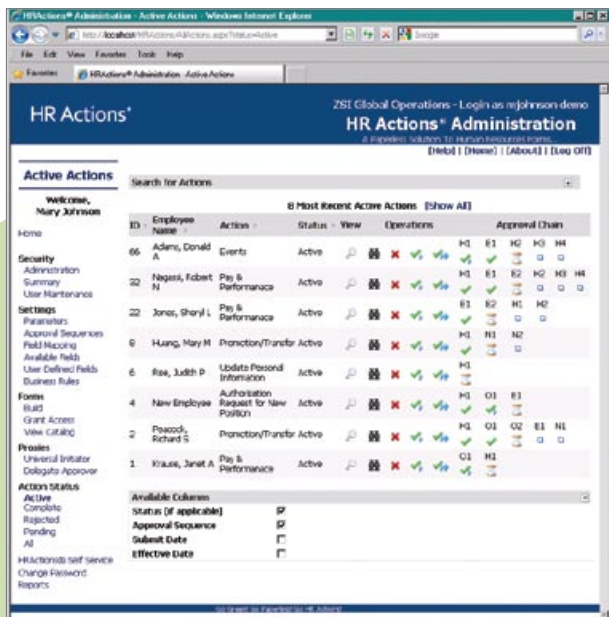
HRActions® Administration - Active Actions - Windows Internet Explorer

http://localhost/HRActions/AllActions.aspx?Status=Active

Google

File Edit View Favorites Tools Help

Favorites

HRActions® Administration - Active Actions

HR Actions®

ZSI Global Operations - Login as mjohnson demo

HR Actions® Administration

A Paperless Solution to Human Resources Forms.

[Help] | [Home] | [About] | [Log Off]

Active Actions

Welcome, Mary Johnson

Home

Security
Administration
Summary
User Maintenance

Settings
Parameters
Approval Sequences
Field Mapping
Available Fields
User Defined Fields
Business Rules

Forms
Build
Grant Access
View Catalog

Proxies
Universal Initiator
Delegate Approver

Action Status
Active
Complete
Rejected
Pending
All

HRActionsΩ Self Service
Change Password
Reports

Search for Actions

8 Most Recent Active Actions [Show All]

| ID | Employee Name | Action | Status | View | Operations | Approval Chain |
|---|---|---|---|---|---|---|
| 66 | Adams, Donald A | Events | Active | | | H1 E1 H2 H3 H4 |
| 32 | Nagessi, Robert N | Pay & Performance | Active | | | H1 E1 E2 H2 H3 H4 |
| 22 | Jones, Sheryl L | Pay & Performance | Active | | | E1 E2 H1 H2 |
| 9 | Huang, Mary M | Promotion/Transfer | Active | | | H1 N1 N2 |
| 6 | Rae, Judith P | Update Personal Information | Active | | | H1 |
| 4 | New Employee | Authorization Request for New Position | Active | | | H1 O1 E1 |
| 2 | Peacock, Richard S | Promotion/Transfer | Active | | | H1 O1 O2 E1 N1 |
| 1 | Krause, Janet A | Pay & Performance | Active | | | O1 H1 |

Available Columns

Status (if applicable)
Approval Sequence
Submit Date
Effective Date

Go Green ... Go Paperless! Go HR Actions!